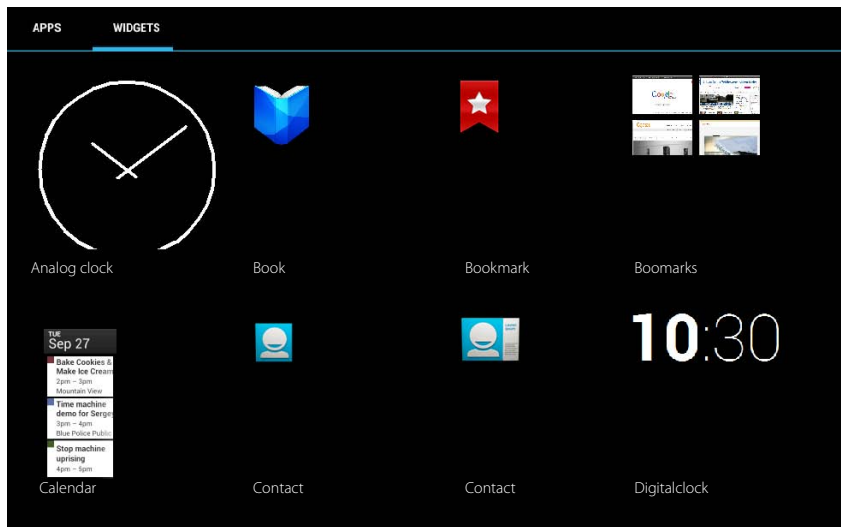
APPS WIDGETS

Analog clock

Book

Bookmark

Boomarks

TUE
Sep 27
Bake Cookies & Make Ice Cream
2pm – 3pm
Mountain View
Time machine demo for Serge
3pm – 4pm
Blue Police Public
Stop machine uprising
4pm – 5pm

Calendar

Contact

Contact

10:30

Digitalclock